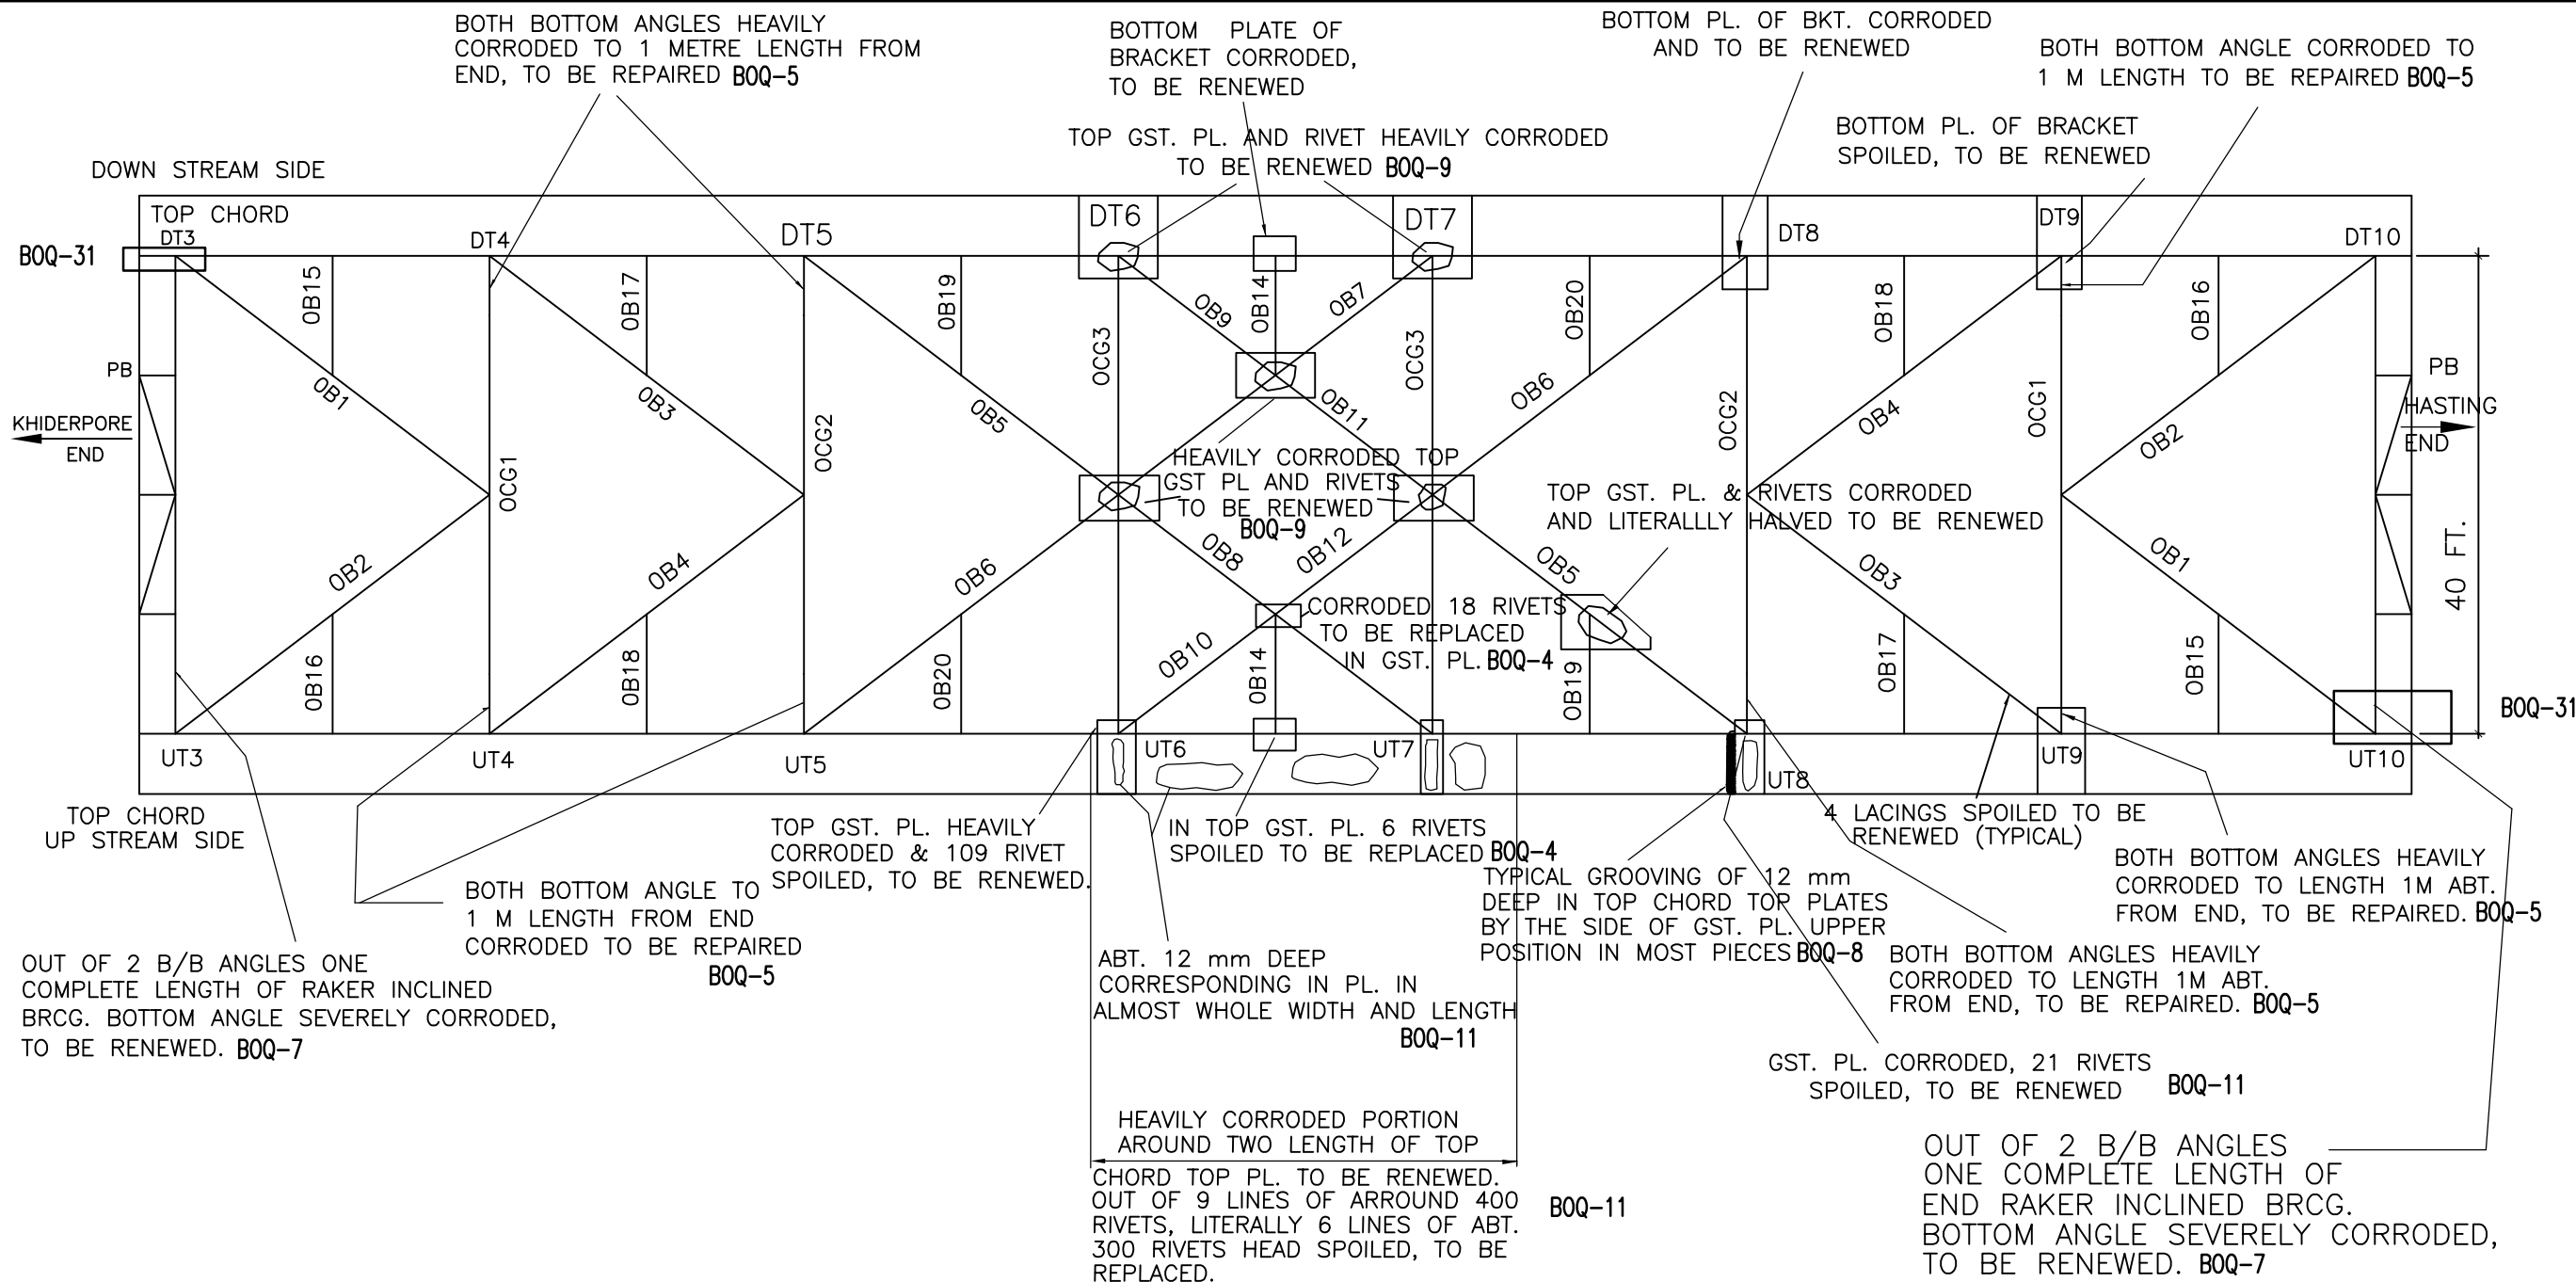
BOTH BOTTOM ANGLES HEAVILY CORRODED TO 1 METRE LENGTH FROM END, TO BE REPAIRED BOQ-5

BOTTOM PLATE OF BRACKET CORRODED, TO BE RENEWED

BOTTOM PL. OF BKT. CORRODED AND TO BE RENEWED

BOTH BOTTOM ANGLE CORRODED TO 1 M LENGTH TO BE REPAIRED BOQ-5

TOP GST. PL. AND RIVET HEAVILY CORRODED TO BE RENEWED BOQ-9

BOTTOM PL. OF BRACKET SPOILED, TO BE RENEWED

DOWN STREAM SIDE

TOP CHORD

BOQ-31

DT3 DT4 DT5 DT6 DT7 DT8 DT9 DT10

OB15 OB17 OB19 OB14 OB20 OB18 OB16

OB9 OB7

OCG3 OCG3

PB

OB1 OB3 OB5 OB11 OB6 OB4 OB2

KHIDERPORE END

OCG1 OCG2 OCG2 OCG1

PB

HASTING END

HEAVILY CORRODED TOP GST PL AND RIVETS TO BE RENEWED BOQ-9

TOP GST. PL. & RIVETS CORRODED AND LITERALLLY HALVED TO BE RENEWED

40 FT.

OB2 OB4 OB6 OB8 OB12 OB5 OB3 OB1

CORRODED 18 RIVETS TO BE REPLACED IN GST. PL. BOQ-4

OB16 OB18 OB20 OB10 OB14 OB19 OB17 OB15

BOQ-31

UT3 UT4 UT5 UT6 UT7 UT8 UT9 UT10

TOP CHORD UP STREAM SIDE

TOP GST. PL. HEAVILY CORRODED & 109 RIVET SPOILED, TO BE RENEWED.

IN TOP GST. PL. 6 RIVETS SPOILED TO BE REPLACED BOQ-4

4 LACINGS SPOILED TO BE RENEWED (TYPICAL)

BOTH BOTTOM ANGLES HEAVILY CORRODED TO LENGTH 1M ABT. FROM END, TO BE REPAIRED. BOQ-5

BOTH BOTTOM ANGLE TO 1 M LENGTH FROM END CORRODED TO BE REPAIRED BOQ-5

TYPICAL GROOVING OF 12 mm DEEP IN TOP CHORD TOP PLATES BY THE SIDE OF GST. PL. UPPER POSITION IN MOST PIECES BOQ-8

OUT OF 2 B/B ANGLES ONE COMPLETE LENGTH OF RAKER INCLINED BRCG. BOTTOM ANGLE SEVERELY CORRODED, TO BE RENEWED. BOQ-7

ABT. 12 mm DEEP CORRESPONDING IN PL. IN ALMOST WHOLE WIDTH AND LENGTH BOQ-11

BOTH BOTTOM ANGLES HEAVILY CORRODED TO LENGTH 1M ABT. FROM END, TO BE REPAIRED. BOQ-5

GST. PL. CORRODED, 21 RIVETS SPOILED, TO BE RENEWED BOQ-11

HEAVILY CORRODED PORTION AROUND TWO LENGTH OF TOP CHORD TOP PL. TO BE RENEWED. OUT OF 9 LINES OF ARROUND 400 RIVETS, LITERALLY 6 LINES OF ABT. 300 RIVETS HEAD SPOILED, TO BE REPLACED.

BOQ-11

OUT OF 2 B/B ANGLES ONE COMPLETE LENGTH OF END RAKER INCLINED BRCG. BOTTOM ANGLE SEVERELY CORRODED, TO BE RENEWED. BOQ-7